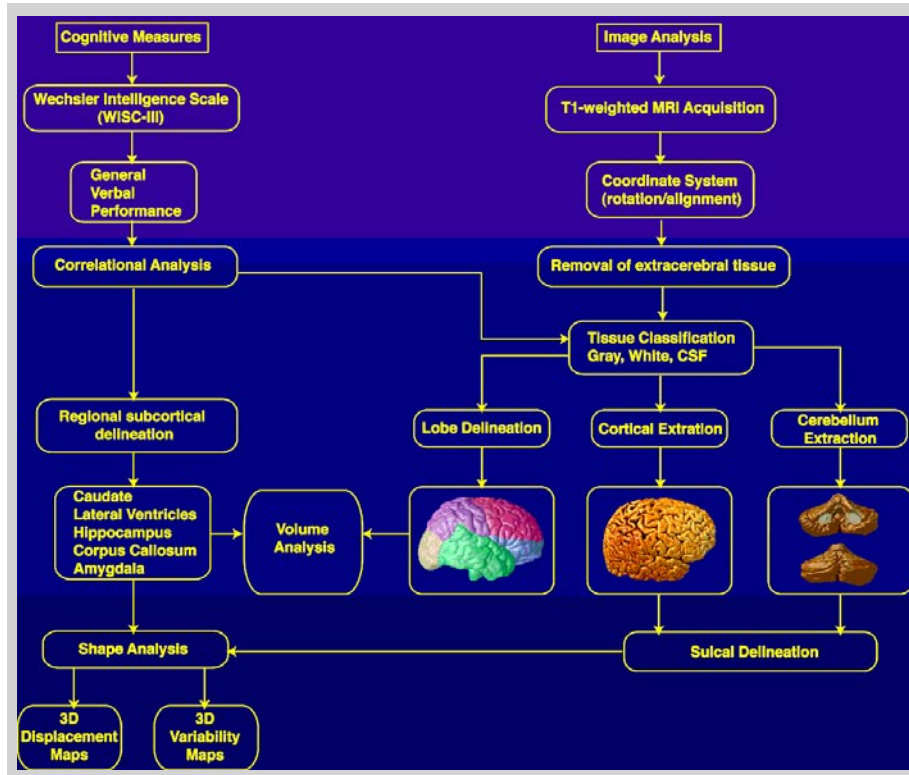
Cognitive Measures

Wechsler Intelligence Scale (WISC-III)

General
Verbal
Performance

Correlational Analysis

Regional subcortical delineation

Caudate
Lateral Ventricles
Hippocampus
Corpus Callosum
Amygdala

Volume Analysis

Shape Analysis

3D Displacement Maps

3D Variability Maps

Image Analysis

T1-weighted MRI Acquisition

Coordinate System (rotation/alignment)

Removal of extracerebral tissue

Tissue Classification
Gray, White, CSF

Lobe Delineation

Cortical Extration

Cerebellum Extraction

Sulcal Delineation